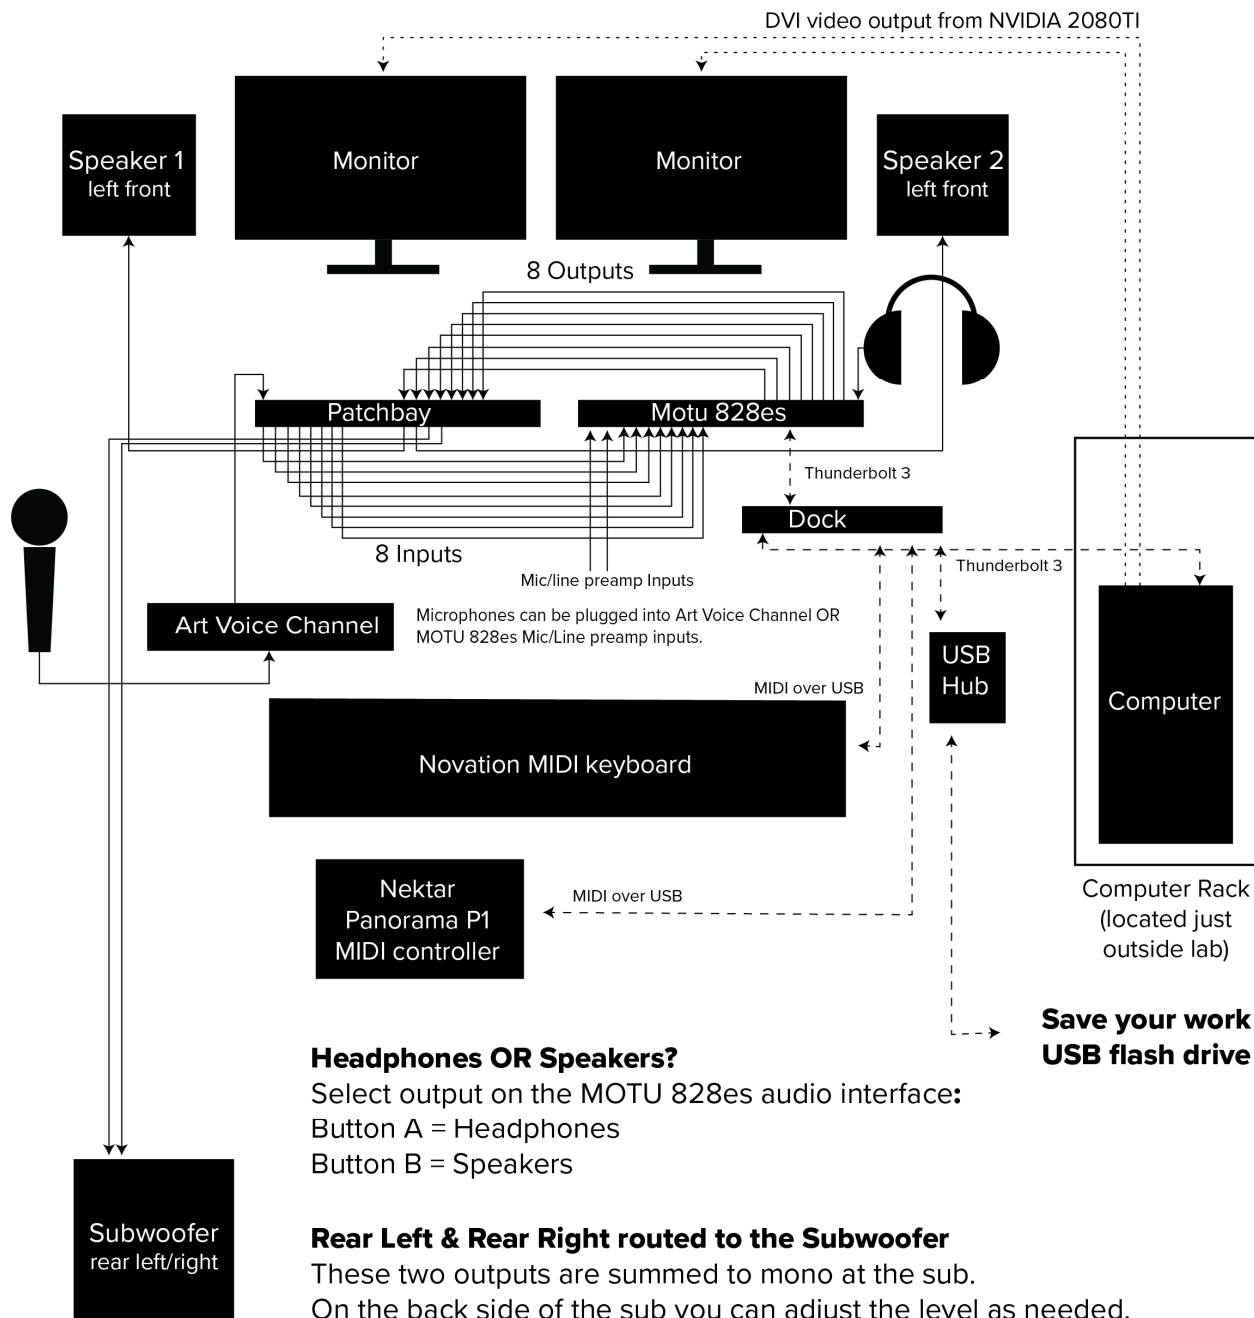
DVI video output from NVIDIA 2080TI

Speaker 1
left front

Monitor

Monitor

Speaker 2
left front

8 Outputs

Patchbay

Motu 828es

Thunderbolt 3

Dock

8 Inputs

Mic/line preamp Inputs

Thunderbolt 3

Art Voice Channel

Microphones can be plugged into Art Voice Channel OR MOTU 828es Mic/Line preamp inputs.

USB
Hub

Computer

MIDI over USB

Novation MIDI keyboard

Nektar
Panorama P1
MIDI controller

MIDI over USB

Computer Rack
(located just
outside lab)

Save your work
USB flash drive

**Headphones OR Speakers?**
Select output on the MOTU 828es audio interface:
Button A = Headphones
Button B = Speakers

Subwoofer
rear left/right

**Rear Left & Rear Right routed to the Subwoofer**
These two outputs are summed to mono at the sub.
On the back side of the sub you can adjust the level as needed.